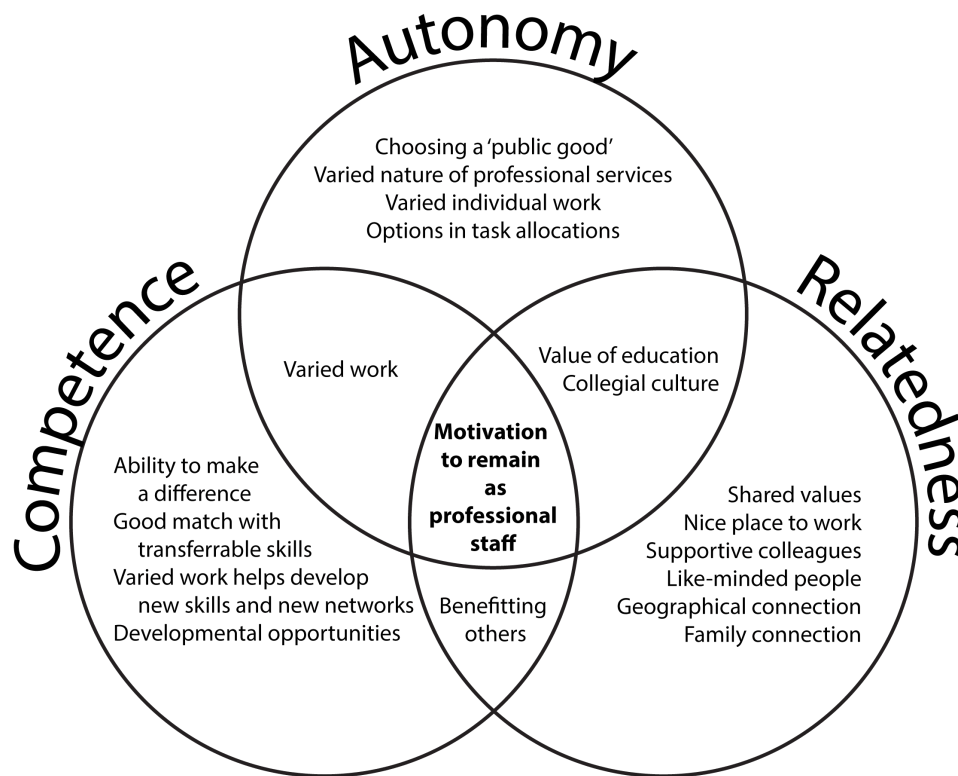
Autonomy

Choosing a 'public good'
Varied nature of professional services
Varied individual work
Options in task allocations

Competence

Relatedness

Varied work

Value of education
Collegial culture

Motivation to remain as professional staff

Ability to make a difference
Good match with transferrable skills
Varied work helps develop new skills and new networks
Developmental opportunities

Shared values
Nice place to work
Supportive colleagues
Like-minded people
Geographical connection
Family connection

Benefitting others